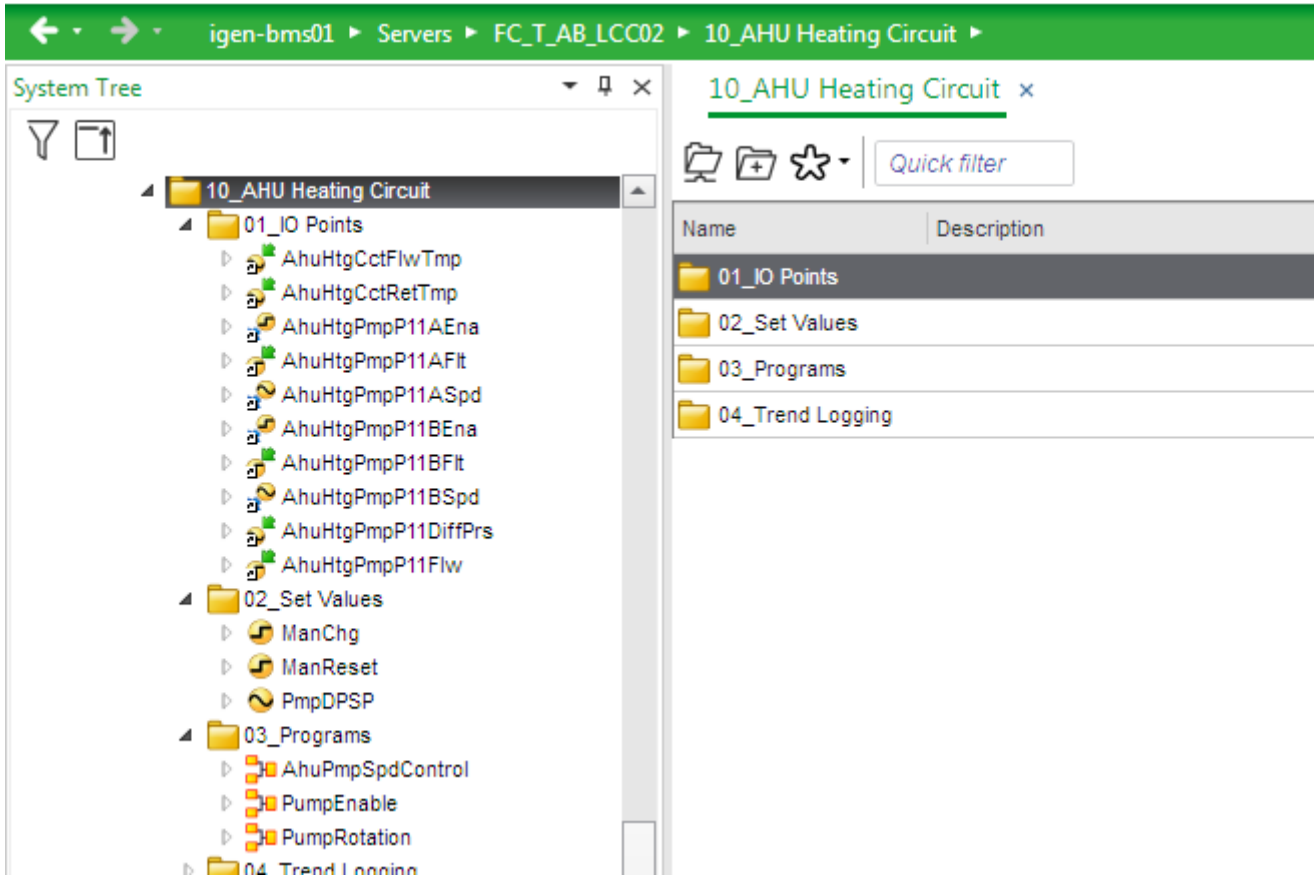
igen-bms01 ▸ Servers ▸ FC_T_AB_LCC02 ▸ 10_AHU Heating Circuit ▸

System Tree

10_AHU Heating Circuit
01_IO Points
AhuHtgCctFlwTmp
AhuHtgCctRetTmp
AhuHtgPmpP11AEna
AhuHtgPmpP11AFlt
AhuHtgPmpP11ASpd
AhuHtgPmpP11BEna
AhuHtgPmpP11BFlt
AhuHtgPmpP11BSpd
AhuHtgPmpP11DiffPrs
AhuHtgPmpP11Flw
02_Set Values
ManChg
ManReset
PmpDPSP
03_Programs
AhuPmpSpdControl
PumpEnable
PumpRotation
04_Trend Logging

10_AHU Heating Circuit ×

Quick filter

| Name | Description |
|---|---|
| 01_IO Points | |
| 02_Set Values | |
| 03_Programs | |
| 04_Trend Logging | |